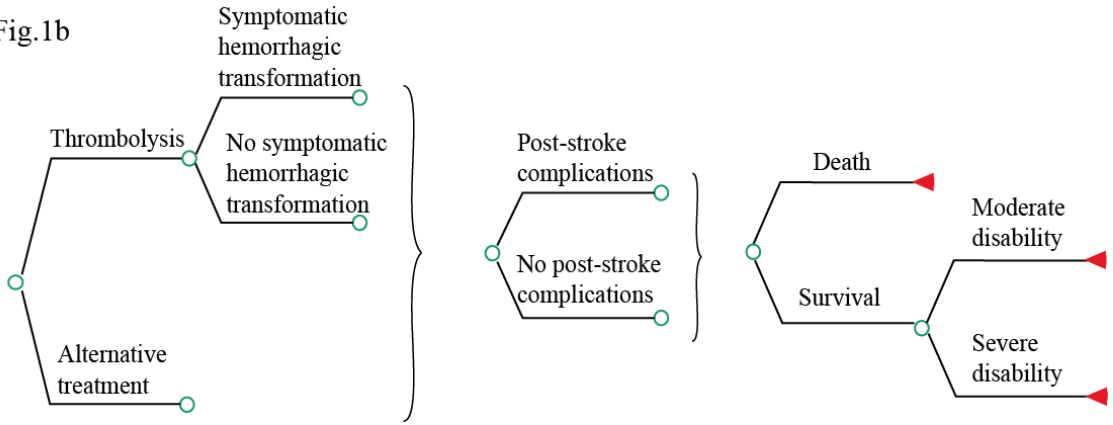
Fig.1b

Thrombolysis

Symptomatic hemorrhagic transformation

No symptomatic hemorrhagic transformation

Alternative treatment

Post-stroke complications

No post-stroke complications

Death

Survival

Moderate disability

Severe disability